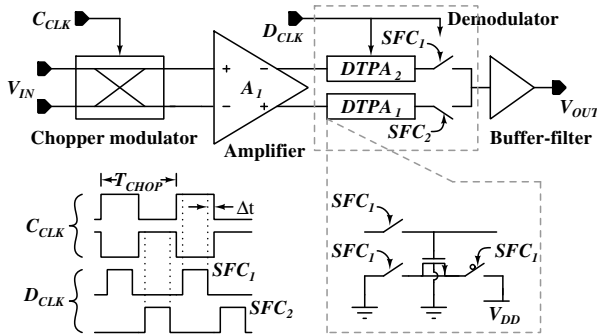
$C_{CLK}$

$D_{CLK}$

Demodulator

$SFC_1$

$V_{IN}$

+

−

$A_1$

−

+

$DTPA_2$

$DTPA_1$

$SFC_2$

$V_{OUT}$

Chopper modulator

Amplifier

Buffer-filter

$T_{CHOP}$

$\Delta t$

$C_{CLK}$

$SFC_1$

$SFC_1$

$SFC_1$

$SFC_1$

$D_{CLK}$

$SFC_2$

$V_{DD}$